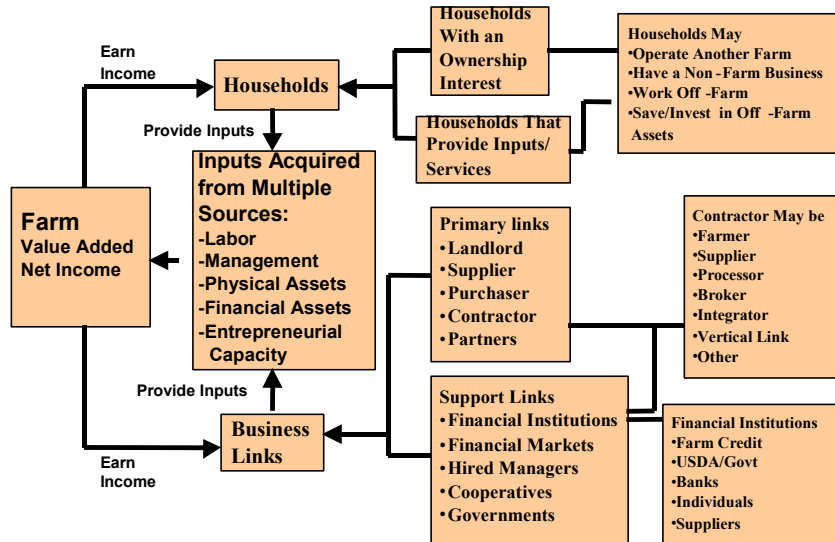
Farm
Value Added
Net Income

Earn
Income

Households

Households
With an
Ownership
Interest

Households That
Provide Inputs/
Services

Households May
•Operate Another Farm
•Have a Non -Farm Business
•Work Off -Farm
•Save/Invest in Off -Farm Assets

Provide Inputs

Inputs Acquired
from Multiple
Sources:
-Labor
-Management
-Physical Assets
-Financial Assets
-Entrepreneurial Capacity

Primary links
•Landlord
•Supplier
•Purchaser
•Contractor
•Partners

Contractor May be
•Farmer
•Supplier
•Processor
•Broker
•Integrator
•Vertical Link
•Other

Provide Inputs

Business
Links

Earn
Income

Support Links
•Financial Institutions
•Financial Markets
•Hired Managers
•Cooperatives
•Governments

Financial Institutions
•Farm Credit
•USDA/Govt
•Banks
•Individuals
•Suppliers